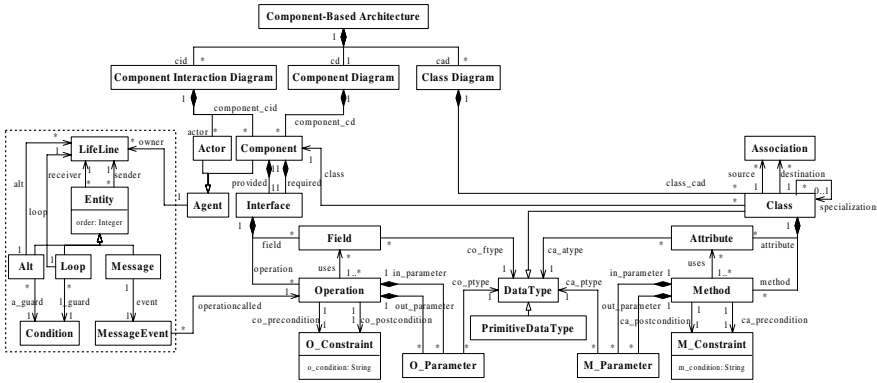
Component-Based Architecture

1

cid * cd 1 cad *

Component Interaction Diagram

Component Diagram

Class Diagram

1 1 1

component_cid

component_cd

actor * *

Actor

Component

LifeLine

* owner

receiver sender

alt loop

Entity

order: Integer

Alt

Loop

Message

a_guard 1_guard event

Condition

MessageEvent

1 Agent

provided required

class

Interface

field

Field

uses

operation

1..* in_parameter

Operation

operationcalled

out_parameter

co_precondition co_postcondition

O_Constraint

o_condition: String

O_Parameter

co_ftype

co_ptype

DataType

ca_ptype

ca_atype

PrimitiveDataType

Association

source destination

class_cad

Class

specialization

0..1

Attribute

attribute

uses

1..*

in_parameter

Method

method

out_parameter

ca_postcondition

ca_precondition

M_Parameter

M_Constraint

m_condition: String